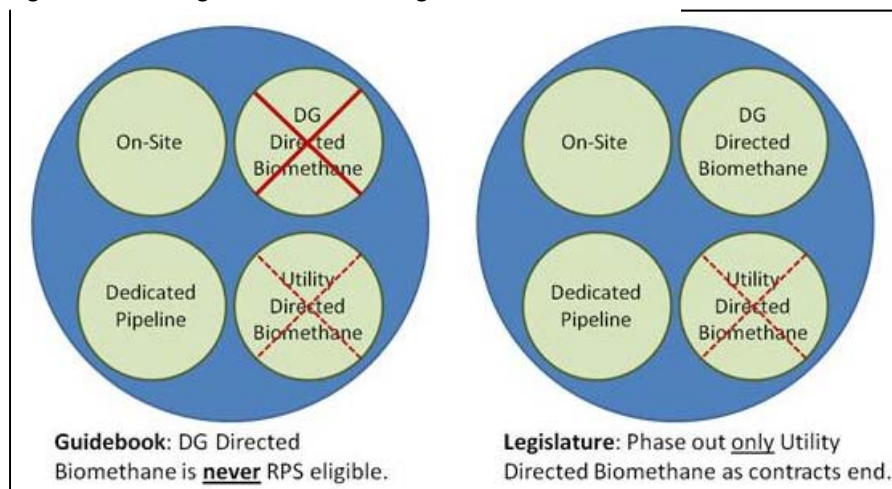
On-Site

DG Directed Biomethane

Dedicated Pipeline

Utility Directed Biomethane

**Guidebook**: DG Directed Biomethane is **never** RPS eligible.

On-Site

DG Directed Biomethane

Dedicated Pipeline

Utility Directed Biomethane

**Legislature**: Phase out only Utility Directed Biomethane as contracts end.